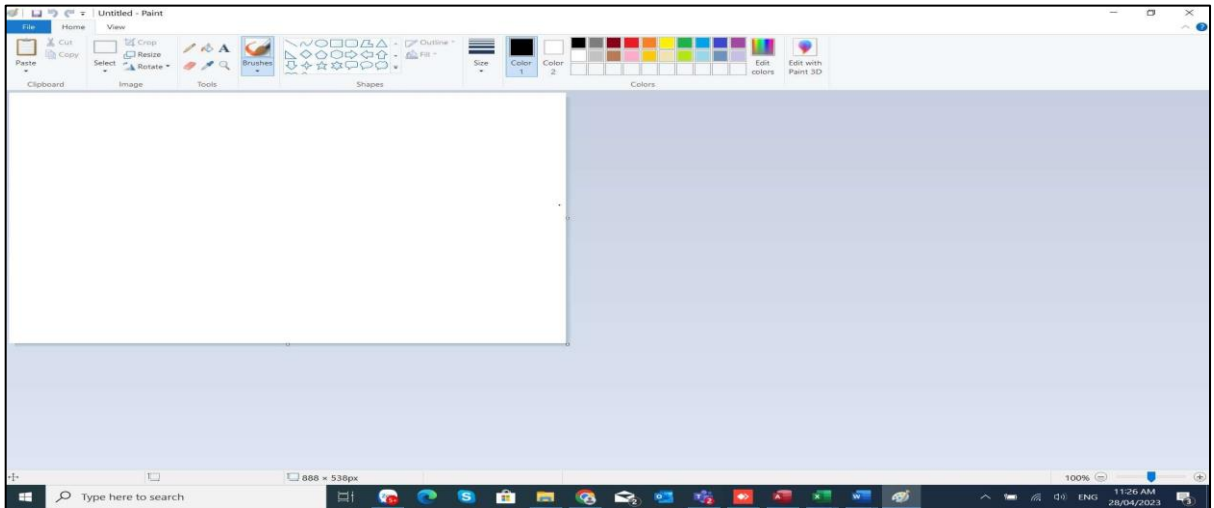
Untitled - Paint

File Home View

Cut
Copy
Paste
Clipboard

Crop
Resize
Select
Rotate
Image

Tools

Brushes

Outline
Fill
Shapes

Size

Color 1
Color 2

Edit colors
Edit with Paint 3D
Colors

888 × 538px

100%

Type here to search

ENG
11:26 AM
28/04/2023